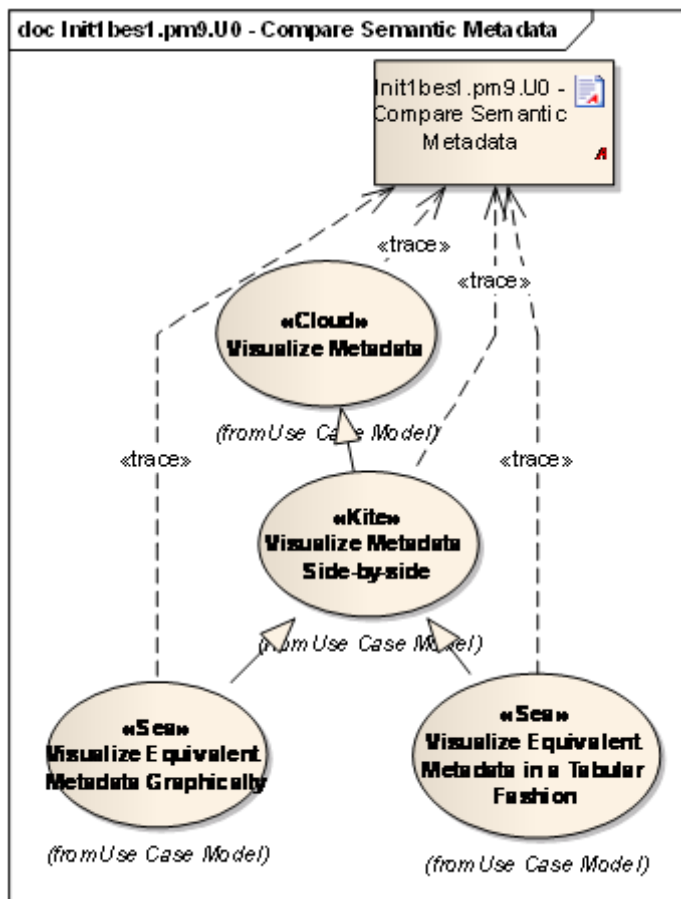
doc Init1bes1.pm9.U0 - Compare Semantic Metadata

Init1bes1.pm9.U0 - Compare Semantic Metadata

«trace»

«trace»

«Cloud»
Visualize Metadata

(from Use Case Model)

«trace»

«trace»

«Kite»
Visualize Metadata Side-by-side

(from Use Case Model)

«Sea»
Visualize Equivalent Metadata Graphically

(from Use Case Model)

«Sea»
Visualize Equivalent Metadata in a Tabular Fashion

(from Use Case Model)